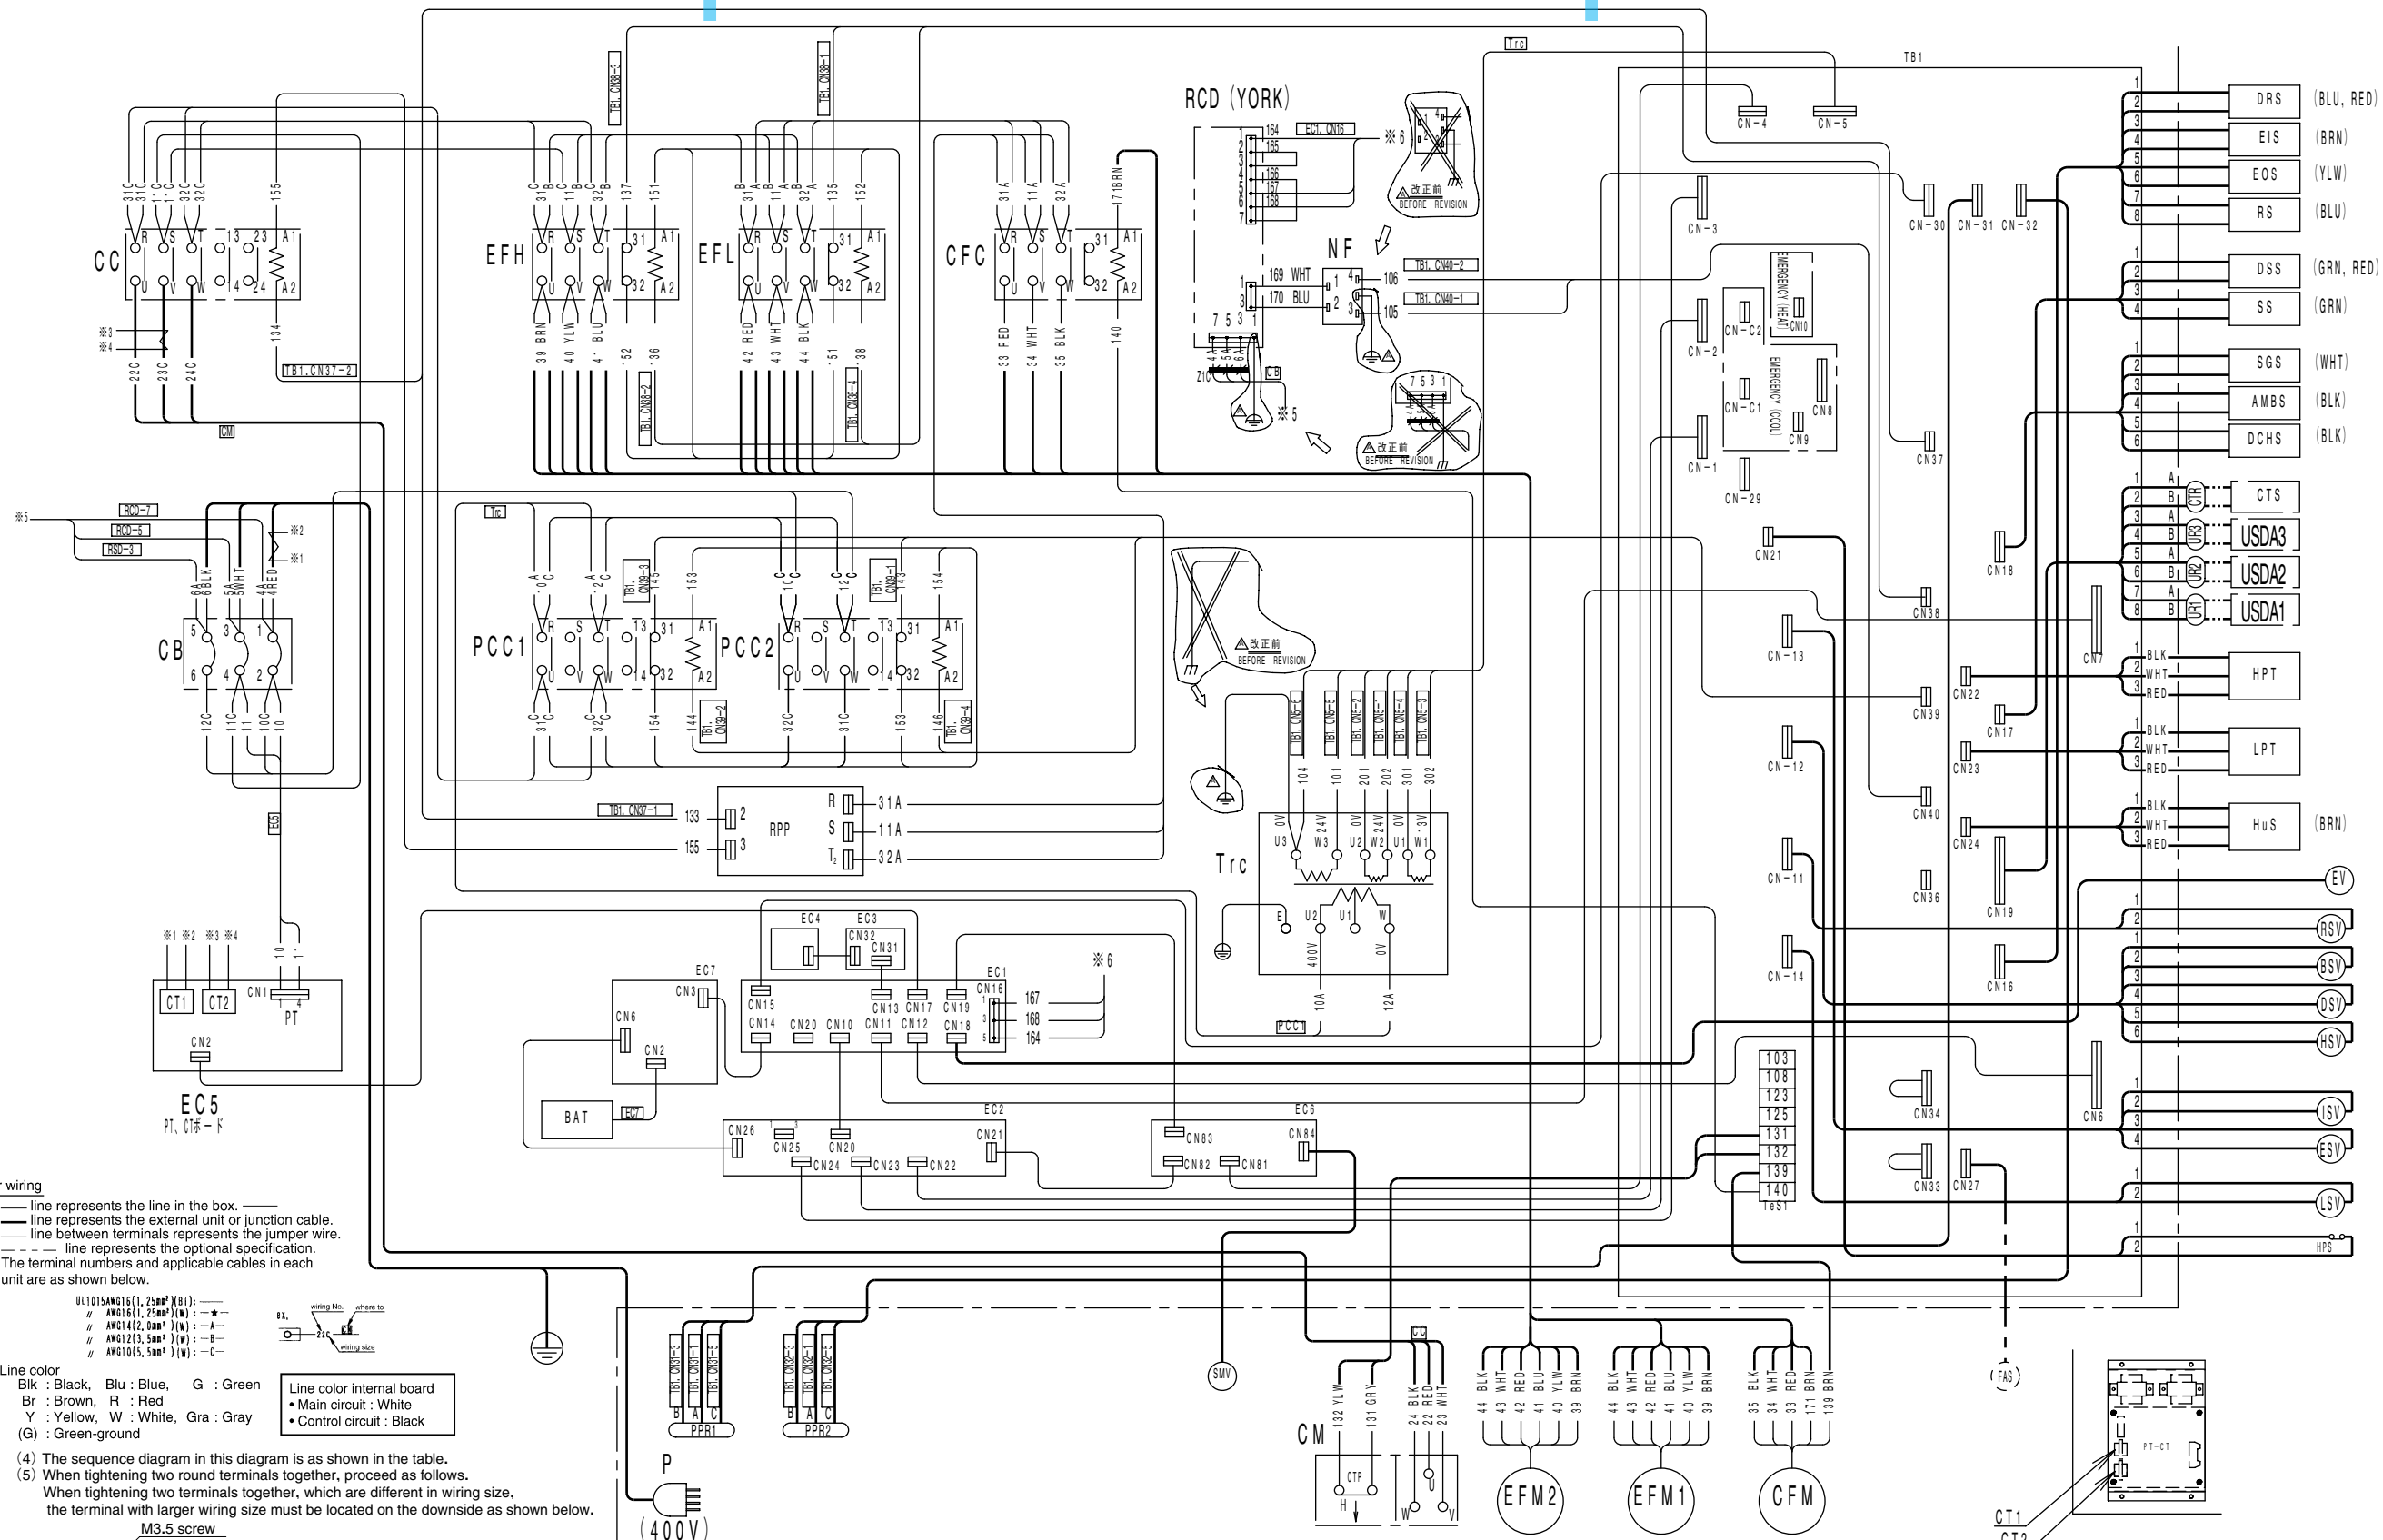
CC
EFH
EFL
CFC
RCD (YORK)
NF
CB
PCC1
PCC2
RPP
Trc
EC5
PT、CTボード
BAT
CM
EFM2
EFM1
CFM
P
(400V)
PPR1
PPR2
SMV
(FAS)
CT1
TB1
DRS (BLU, RED)
EIS (BRN)
EOS (YLW)
RS (BLU)
DSS (GRN, RED)
SS (GRN)
SGS (WHT)
AMBS (BLK)
DCHS (BLK)
CTS
USDA3
USDA2
USDA1
HPT
LPT
HuS (BRN)
EV
RSV
BSV
DSV
HSV
ISV
ESV
LSV
HPS
△改正前 BEFORE REVISION
EMERGENCY (HEAT)
EMERGENCY (COOL)
103
108
123
125
131
132
139
140
TeST

wiring
—— line represents the line in the box. ——
line represents the external unit or junction cable.
line between terminals represents the jumper wire.
– – – – line represents the optional specification.
The terminal numbers and applicable cables in each unit are as shown below.
UL1015AWG16(1.25mm²)(Bl): ——
AWG16(1.25mm²)(W): —★—
AWG14(2.0mm²)(W): —A—
AWG12(3.5mm²)(W): —B—
AWG10(5.5mm²)(W): —C—
ex. wiring No. where to wiring size
Line color
Blk : Black, Blu : Blue, G : Green
Br : Brown, R : Red
Y : Yellow, W : White, Gra : Gray
(G) : Green-ground
Line color internal board
• Main circuit : White
• Control circuit : Black
(4) The sequence diagram in this diagram is as shown in the table.
(5) When tightening two round terminals together, proceed as follows.
When tightening two terminals together, which are different in wiring size,
the terminal with larger wiring size must be located on the downside as shown below.
M3.5 screw